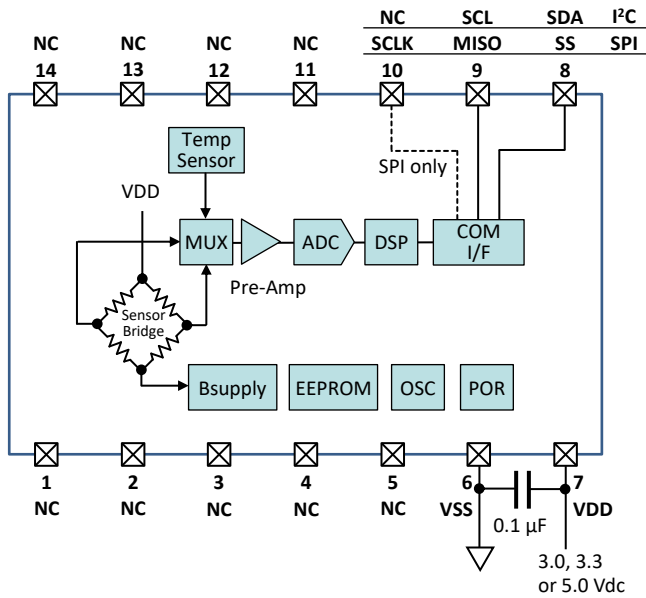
| NC | SCL | SDA | I²C |
|---|---|---|---|
| SCLK | MISO | SS | SPI |

NC 14
NC 13
NC 12
NC 11
10
9
8

Temp Sensor

SPI only

VDD

MUX

ADC

DSP

COM I/F

Pre-Amp

Sensor Bridge

Bsupply

EEPROM

OSC

POR

1 NC
2 NC
3 NC
4 NC
5 NC
6 VSS
7 VDD

0.1 µF

3.0, 3.3 or 5.0 Vdc